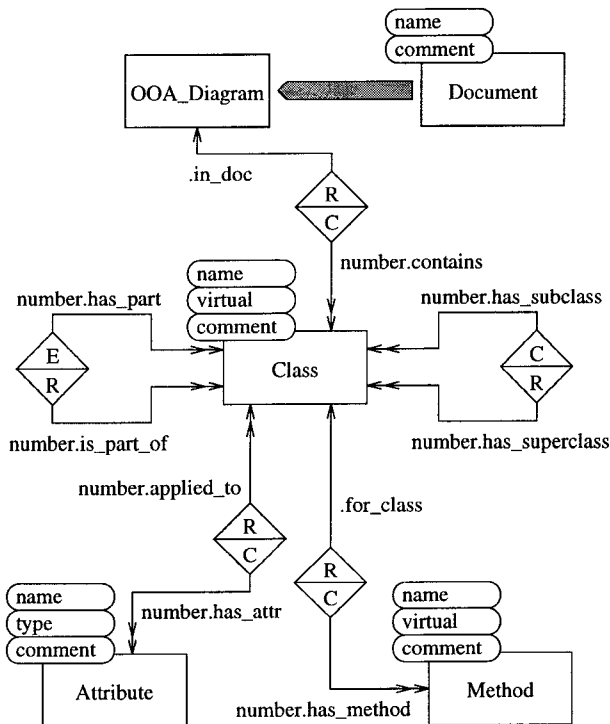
name
comment
OOA_Diagram
Document
.in_doc
R
C
number.contains
name
virtual
comment
number.has_part
number.has_subclass
E
R
Class
C
R
number.is_part_of
number.has_superclass
number.applied_to
.for_class
R
C
R
C
name
type
comment
number.has_attr
name
virtual
comment
Attribute
Method
number.has_method